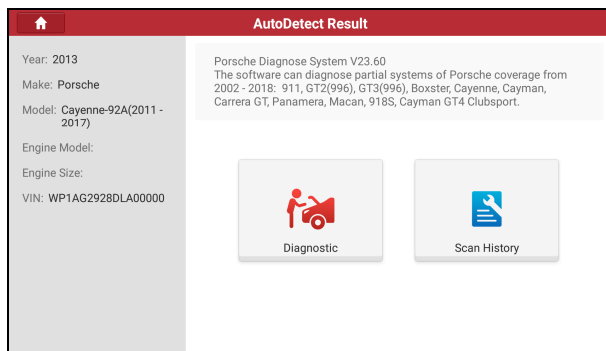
AutoDetect Result

Year: 2013

Make: Porsche

Model: Cayenne-92A(2011 - 2017)

Engine Model:

Engine Size:

VIN: WP1AG2928DLA00000

Porsche Diagnose System V23.60
The software can diagnose partial systems of Porsche coverage from 2002 - 2018: 911, GT2(996), GT3(996), Boxster, Cayenne, Cayman, Carrera GT, Panamera, Macan, 918S, Cayman GT4 Clubsport.

Diagnostic

Scan History